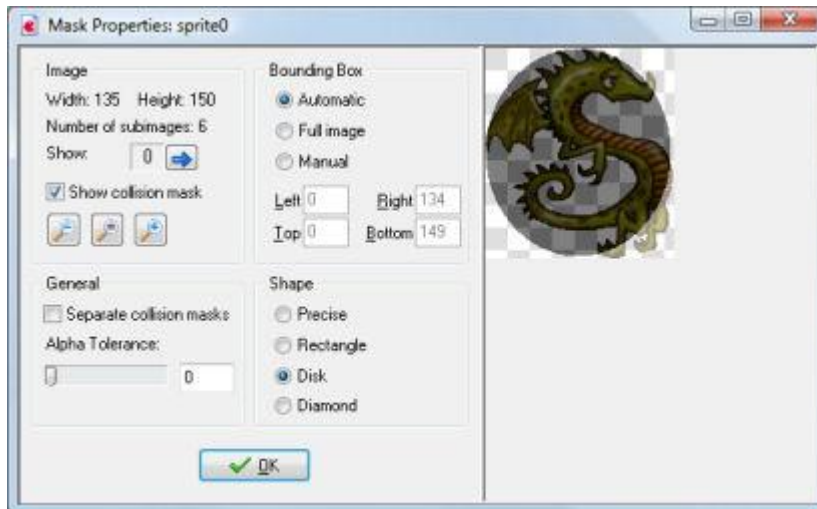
Mask Properties: sprite0

Image
Width: 135 Height: 150
Number of subimages: 6
Show: 0
Show collision mask

Bounding Box
Automatic
Full image
Manual
Left 0
Right 134
Top 0
Bottom 149

General
Separate collision masks
Alpha Tolerance:
0

Shape
Precise
Rectangle
Disk
Diamond

OK